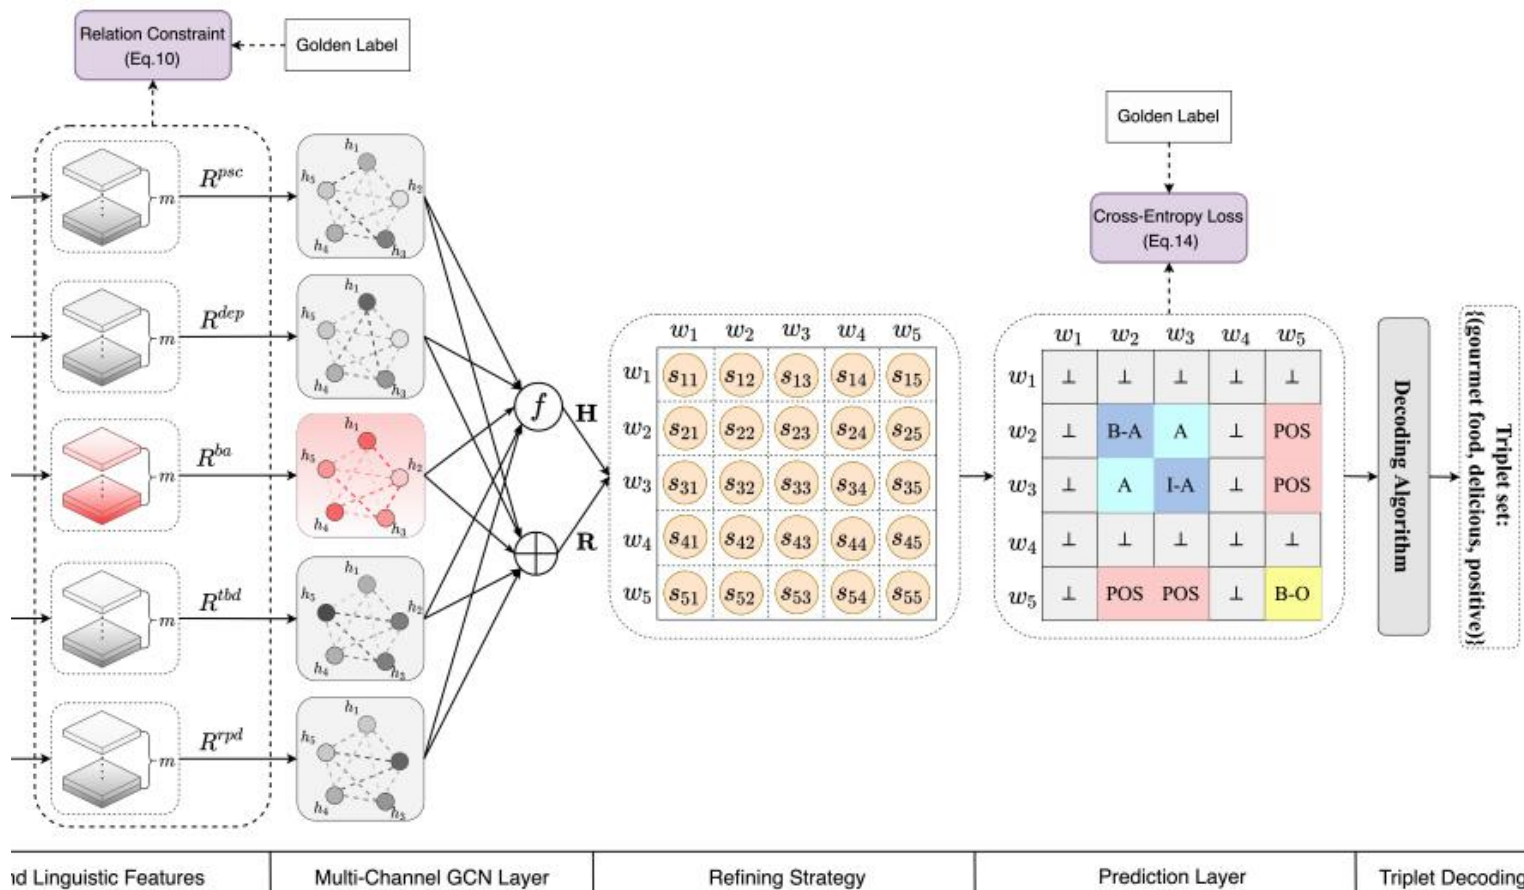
Relation Constraint (Eq.10)

Golden Label

$R^{psc}$ $m$

$R^{dep}$ $m$

$R^{ba}$ $m$

$R^{tbd}$ $m$

$R^{rpd}$ $m$

$h_1$ $h_2$ $h_3$ $h_4$ $h_5$

$h_1$ $h_2$ $h_3$ $h_4$ $h_5$

$h_1$ $h_2$ $h_3$ $h_4$ $h_5$

$h_1$ $h_2$ $h_3$ $h_4$ $h_5$

$h_1$ $h_2$ $h_3$ $h_4$ $h_5$

$f$ H

R

| | $w_1$ | $w_2$ | $w_3$ | $w_4$ | $w_5$ |
|---|---|---|---|---|---|
| $w_1$ | $s_{11}$ | $s_{12}$ | $s_{13}$ | $s_{14}$ | $s_{15}$ |
| $w_2$ | $s_{21}$ | $s_{22}$ | $s_{23}$ | $s_{24}$ | $s_{25}$ |
| $w_3$ | $s_{31}$ | $s_{32}$ | $s_{33}$ | $s_{34}$ | $s_{35}$ |
| $w_4$ | $s_{41}$ | $s_{42}$ | $s_{43}$ | $s_{44}$ | $s_{45}$ |
| $w_5$ | $s_{51}$ | $s_{52}$ | $s_{53}$ | $s_{54}$ | $s_{55}$ |

Golden Label

Cross-Entropy Loss (Eq.14)

| | $w_1$ | $w_2$ | $w_3$ | $w_4$ | $w_5$ |
|---|---|---|---|---|---|
| $w_1$ | ⊥ | ⊥ | ⊥ | ⊥ | ⊥ |
| $w_2$ | ⊥ | B-A | A | ⊥ | POS |
| $w_3$ | ⊥ | A | I-A | ⊥ | POS |
| $w_4$ | ⊥ | ⊥ | ⊥ | ⊥ | ⊥ |
| $w_5$ | ⊥ | POS | POS | ⊥ | B-O |

Decoding Algorithm

Triplet set: {(gourmet food, delicious, positive)}

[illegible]d Linguistic Features | Multi-Channel GCN Layer | Refining Strategy | Prediction Layer | Triplet Decoding